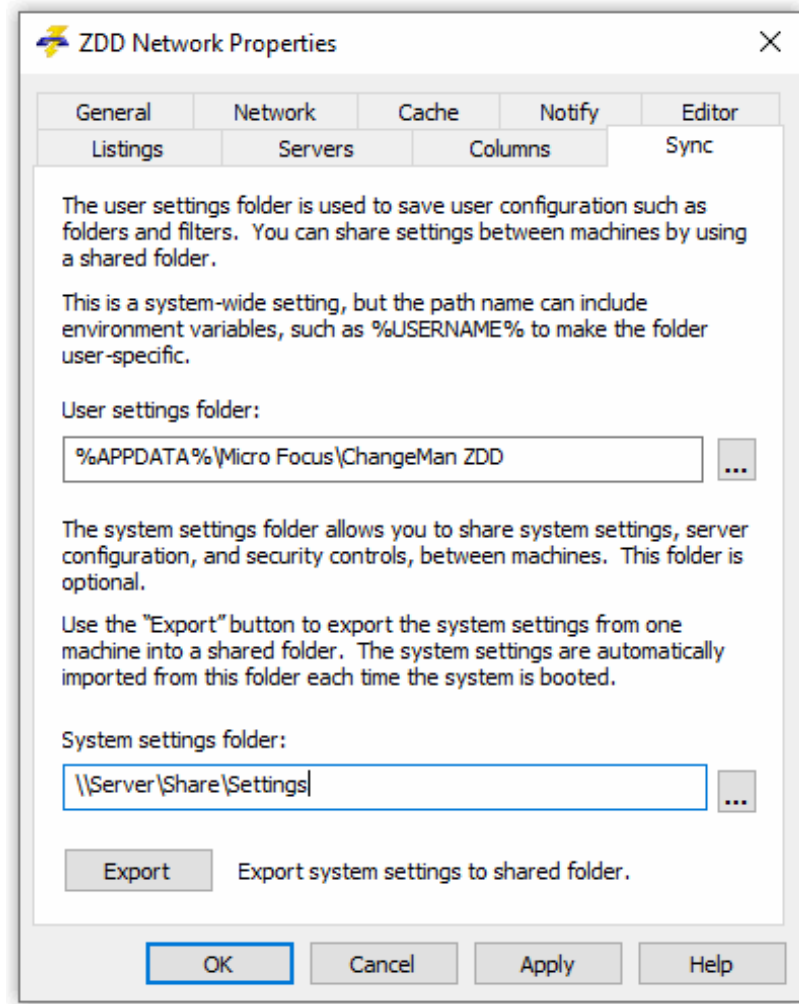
ZDD Network Properties

×

General
Network
Cache
Notify
Editor
Listings
Servers
Columns
Sync

The user settings folder is used to save user configuration such as folders and filters. You can share settings between machines by using a shared folder.

This is a system-wide setting, but the path name can include environment variables, such as %USERNAME% to make the folder user-specific.

User settings folder:

%APPDATA%\Micro Focus\ChangeMan ZDD

...

The system settings folder allows you to share system settings, server configuration, and security controls, between machines. This folder is optional.

Use the "Export" button to export the system settings from one machine into a shared folder. The system settings are automatically imported from this folder each time the system is booted.

System settings folder:

\\Server\Share\Settings

...

Export

Export system settings to shared folder.

OK
Cancel
Apply
Help